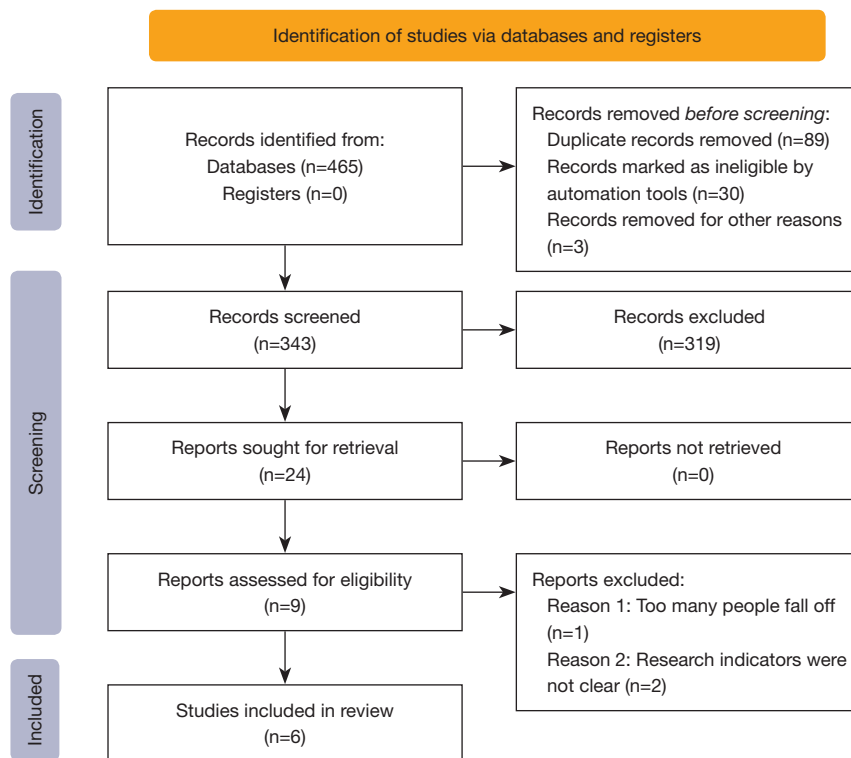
Identification of studies via databases and registers

Identification

Records identified from:
Databases (n=465)
Registers (n=0)

Records removed *before screening*:
Duplicate records removed (n=89)
Records marked as ineligible by automation tools (n=30)
Records removed for other reasons (n=3)

Screening

Records screened
(n=343)

Records excluded
(n=319)

Reports sought for retrieval
(n=24)

Reports not retrieved
(n=0)

Reports assessed for eligibility
(n=9)

Reports excluded:
Reason 1: Too many people fall off (n=1)
Reason 2: Research indicators were not clear (n=2)

Included

Studies included in review
(n=6)